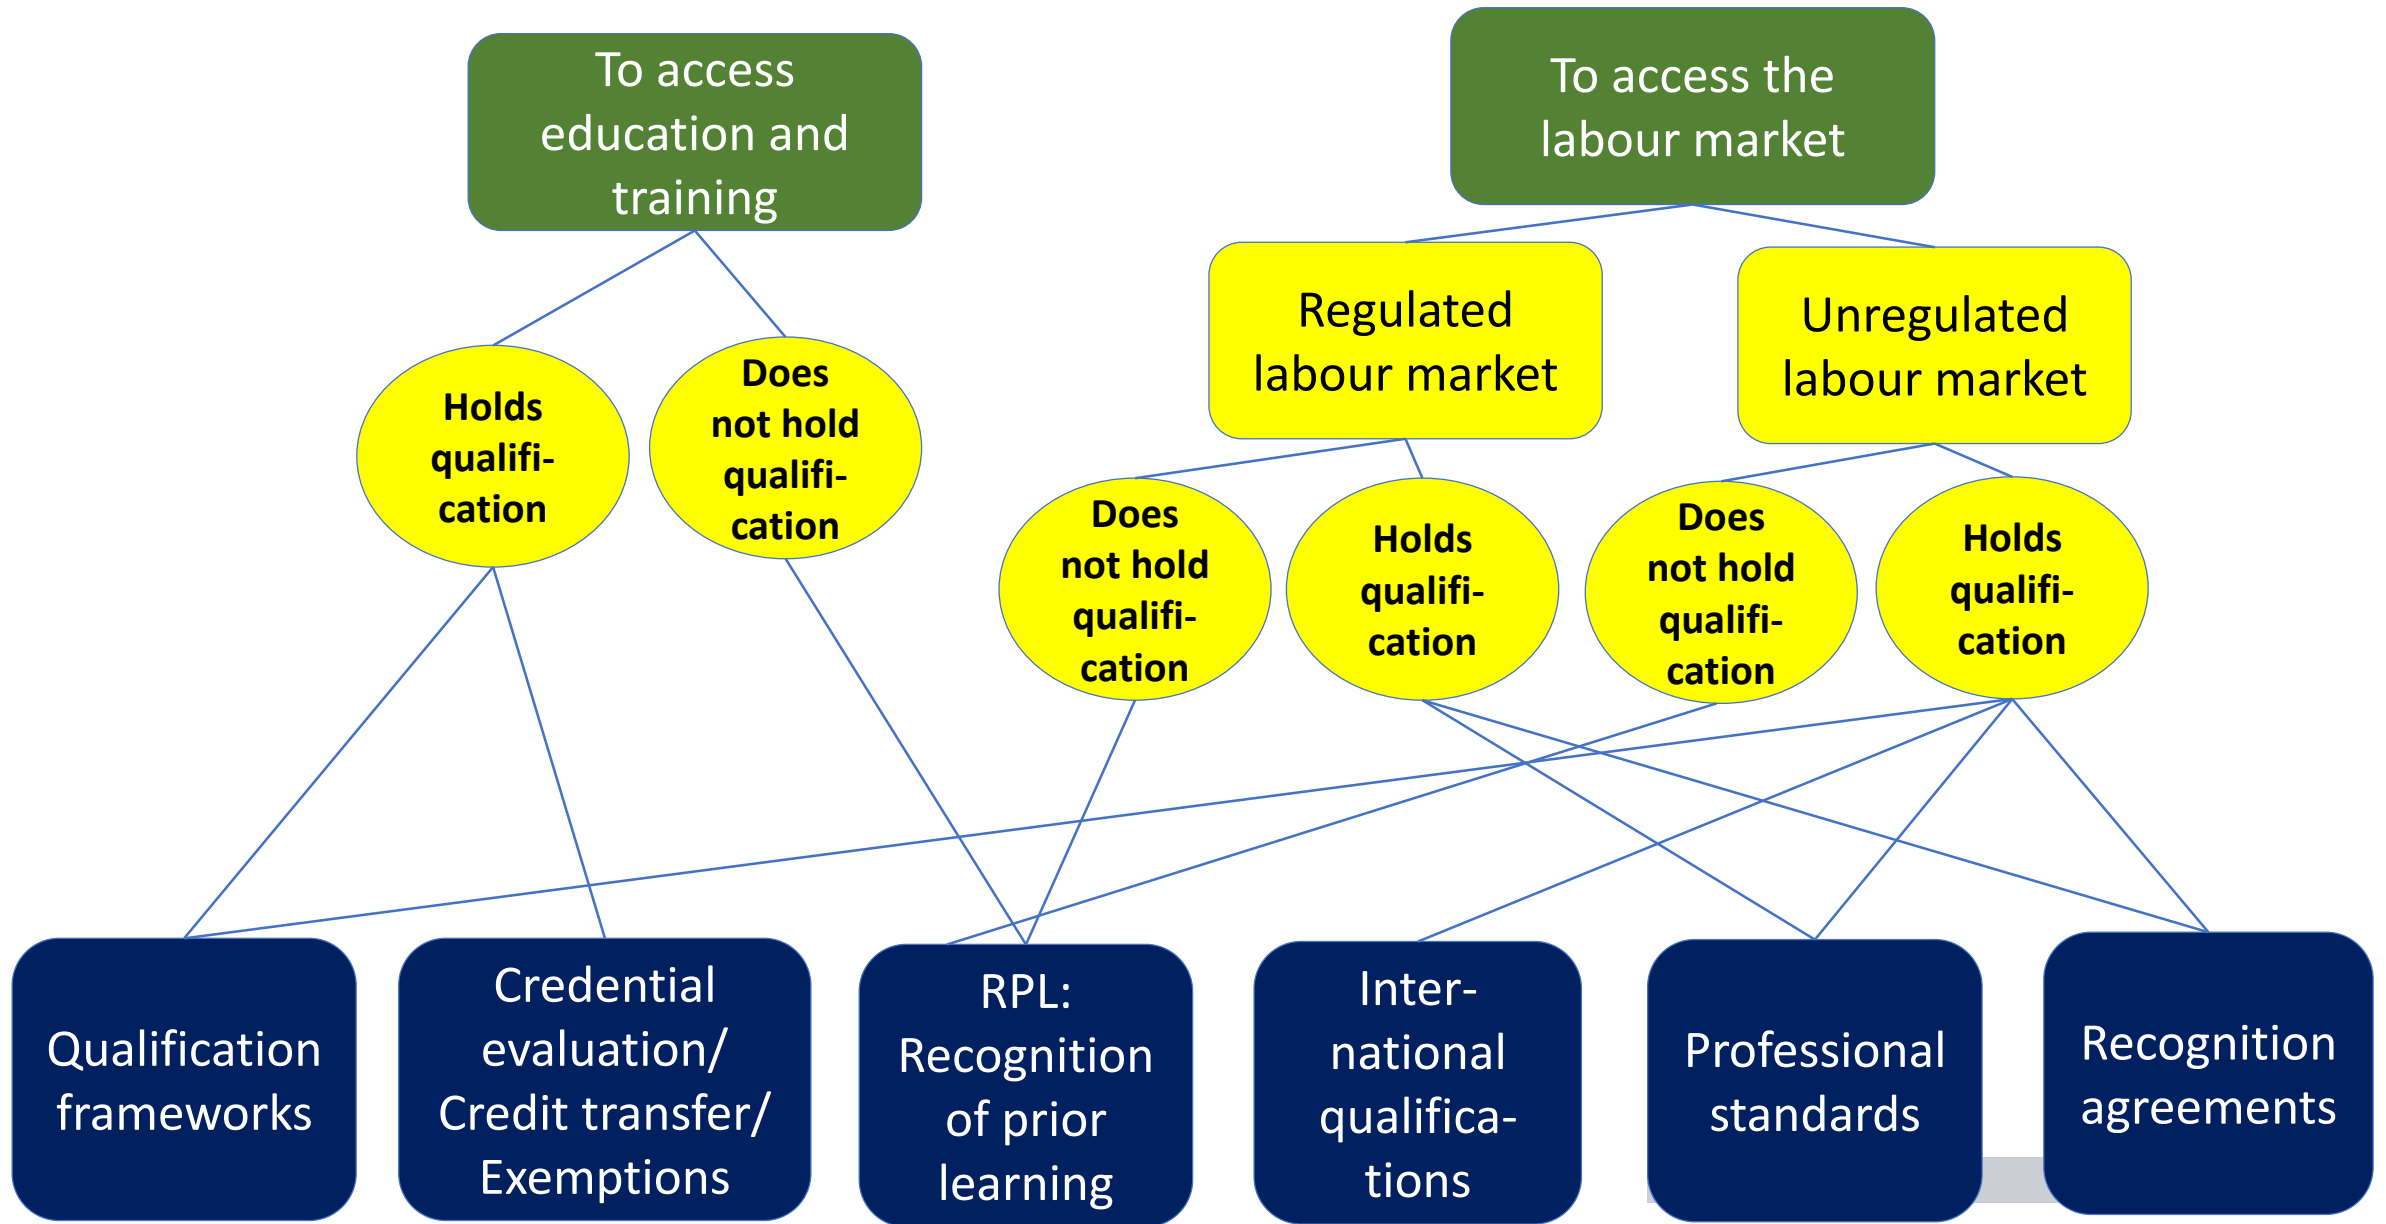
To access education and training

To access the labour market

Regulated labour market

Unregulated labour market

Holds qualifi-cation

Does not hold qualifi-cation

Does not hold qualifi-cation

Holds qualifi-cation

Does not hold qualifi-cation

Holds qualifi-cation

Qualification frameworks

Credential evaluation/ Credit transfer/ Exemptions

RPL: Recognition of prior learning

Inter-national qualifica-tions

Professional standards

Recognition agreements